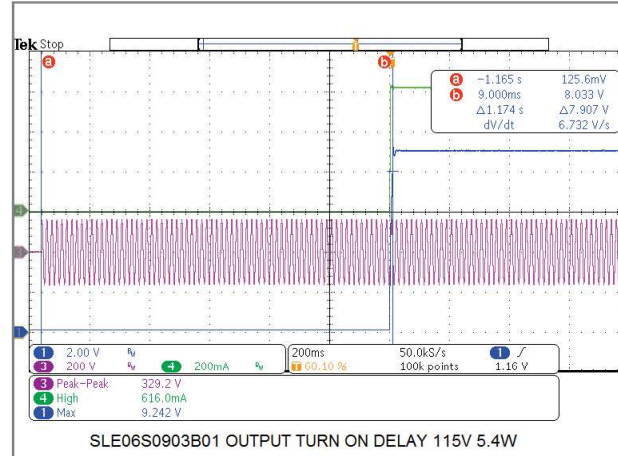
Tek Stop

a

b

a −1.165 s 125.6mV
b 9.000ms 8.033 V
Δ1.174 s Δ7.907 V
dV/dt 6.732 V/s

4

3

1

1 2.00 V
3 200 V 4 200mA
200ms 50.0kS/s 1 ∫
T 60.10 % 100k points 1.16 V

3 Peak−Peak 329.2 V
4 High 616.0mA
1 Max 9.242 V

SLE06S0903B01 OUTPUT TURN ON DELAY 115V 5.4W